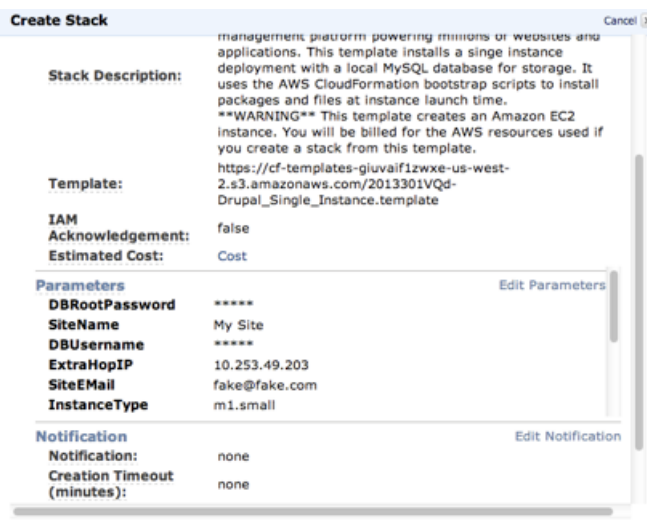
Create Stack

Cancel

Stack Description: management platform powering millions of websites and applications. This template installs a singe instance deployment with a local MySQL database for storage. It uses the AWS CloudFormation bootstrap scripts to install packages and files at instance launch time. **WARNING** This template creates an Amazon EC2 instance. You will be billed for the AWS resources used if you create a stack from this template.

Template: https://cf-templates-giuvaif1zwxe-us-west-2.s3.amazonaws.com/2013301VQd-Drupal_Single_Instance.template

IAM Acknowledgement: false

Estimated Cost: Cost

Parameters

Edit Parameters

| | |
|---|---|
| DBRootPassword | ***** |
| SiteName | My Site |
| DBUsername | ***** |
| ExtraHopIP | 10.253.49.203 |
| SiteEMail | fake@fake.com |
| InstanceType | m1.small |

Notification

Edit Notification

Notification: none

Creation Timeout (minutes): none